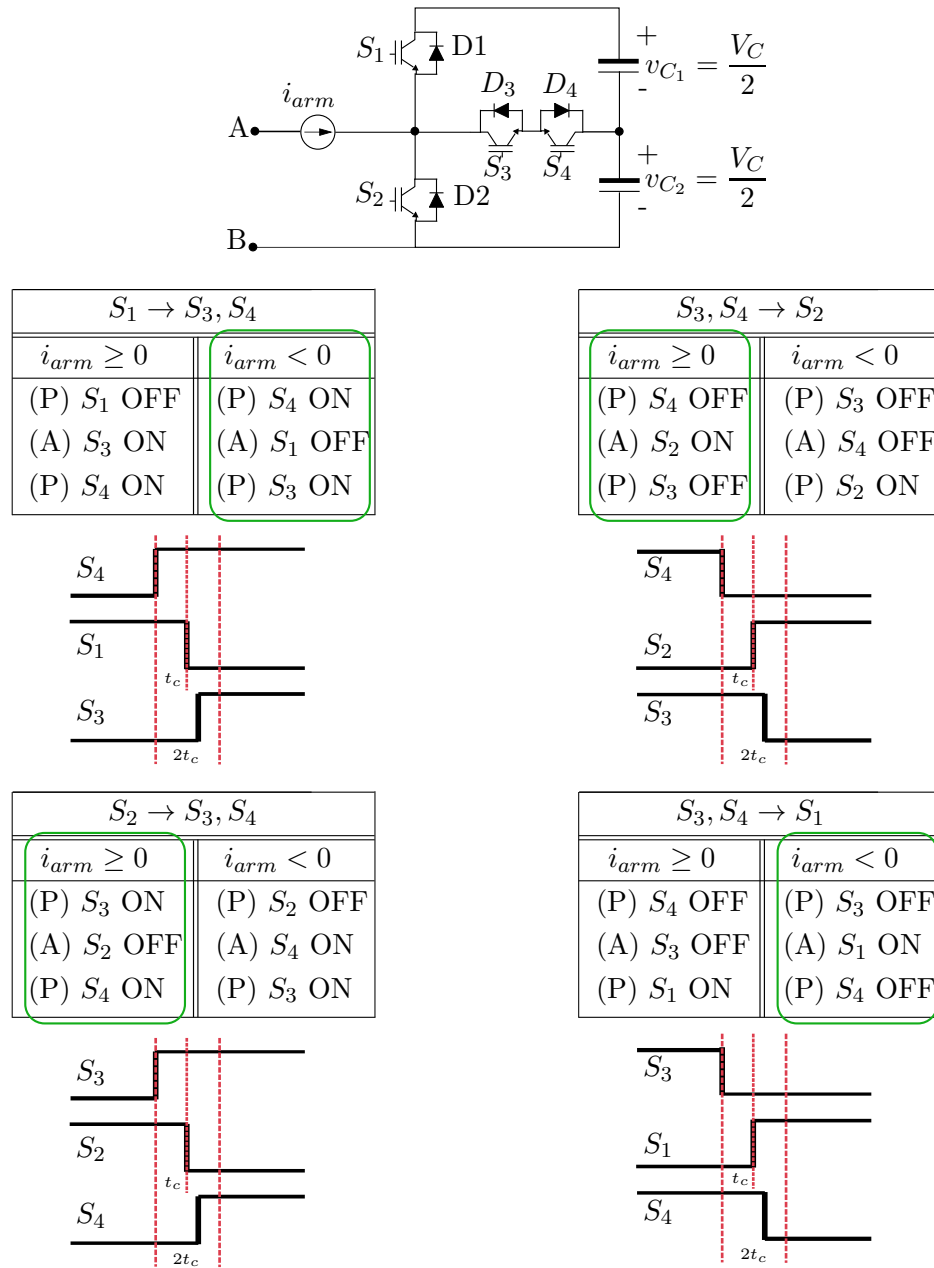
$S_1$ D1
$i_{arm}$
A
$D_3$ $D_4$
$S_3$ $S_4$
+
$v_{C_1} = \frac{V_C}{2}$
-
+
$v_{C_2} = \frac{V_C}{2}$
-
$S_2$ D2
B

| $S_1 \rightarrow S_3, S_4$ | |
|---|---|
| $i_{arm} \geq 0$ | $i_{arm} < 0$ |
| (P) $S_1$ OFF | (P) $S_4$ ON |
| (A) $S_3$ ON | (A) $S_1$ OFF |
| (P) $S_4$ ON | (P) $S_3$ ON |

$S_4$
$S_1$
$t_c$
$S_3$
$2t_c$

| $S_3, S_4 \rightarrow S_2$ | |
|---|---|
| $i_{arm} \geq 0$ | $i_{arm} < 0$ |
| (P) $S_4$ OFF | (P) $S_3$ OFF |
| (A) $S_2$ ON | (A) $S_4$ OFF |
| (P) $S_3$ OFF | (P) $S_2$ ON |

$S_4$
$S_2$
$t_c$
$S_3$
$2t_c$

| $S_2 \rightarrow S_3, S_4$ | |
|---|---|
| $i_{arm} \geq 0$ | $i_{arm} < 0$ |
| (P) $S_3$ ON | (P) $S_2$ OFF |
| (A) $S_2$ OFF | (A) $S_4$ ON |
| (P) $S_4$ ON | (P) $S_3$ ON |

$S_3$
$S_2$
$t_c$
$S_4$
$2t_c$

| $S_3, S_4 \rightarrow S_1$ | |
|---|---|
| $i_{arm} \geq 0$ | $i_{arm} < 0$ |
| (P) $S_4$ OFF | (P) $S_3$ OFF |
| (A) $S_3$ OFF | (A) $S_1$ ON |
| (P) $S_1$ ON | (P) $S_4$ OFF |

$S_3$
$S_1$
$t_c$
$S_4$
$2t_c$